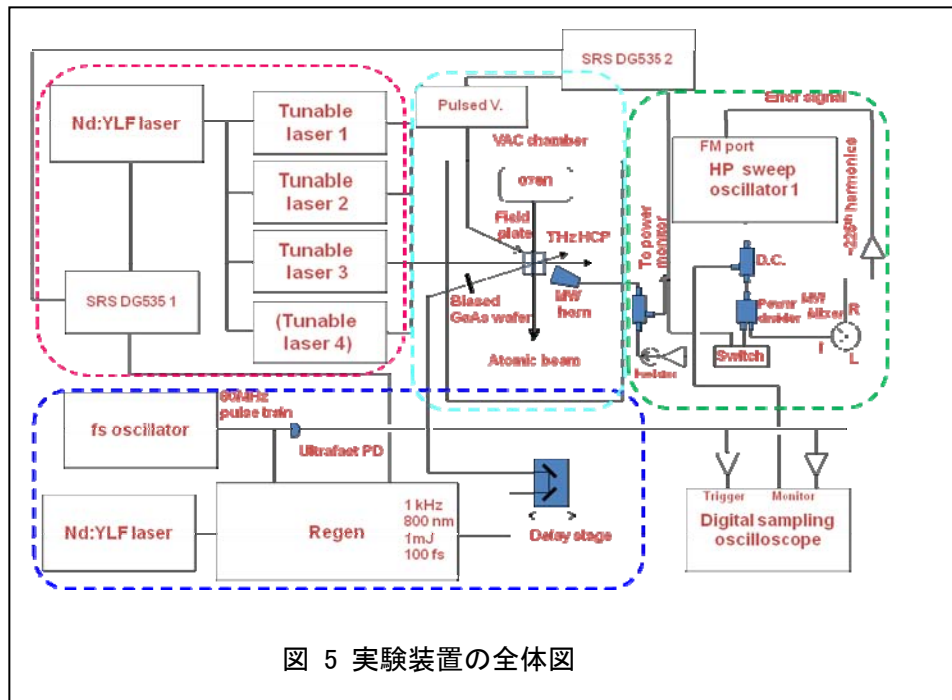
SRS DG535 2

Nd:YLF laser

Tunable laser 1

Tunable laser 2

Tunable laser 3

(Tunable laser 4)

SRS DG535 1

Pulsed V.

VAC chamber

oven

Field plate

THz HCP

Biased GaAs wafer

MW horn

Atomic beam

To power monitor

Error signal

FM port

HP sweep oscillator 1

~22th harmonics

D.C.

Power divider

MW Mixer

R

I

L

Switch

Isolator

80MHz pulse train

fs oscillator

Ultrafast PD

Nd:YLF laser

Regen

1 kHz
800 nm
1mJ
100 fs

Delay stage

Trigger

Monitor

Digital sampling oscilloscope

図 5 実験装置の全体図